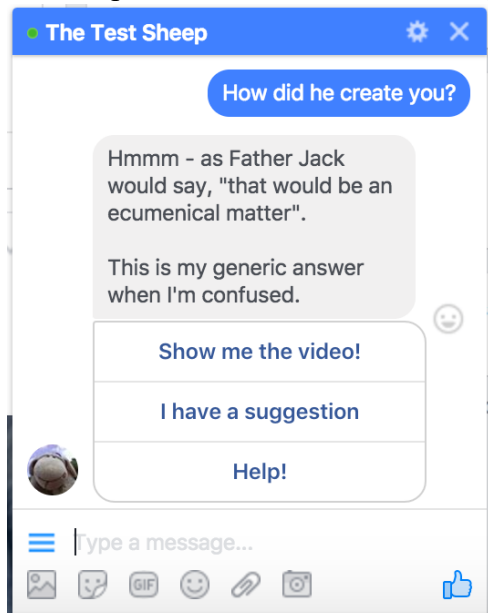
The Test Sheep

How did he create you?

Hmmm - as Father Jack would say, "that would be an ecumenical matter".

This is my generic answer when I'm confused.

Show me the video!

I have a suggestion

Help!

Type a message...

GIF